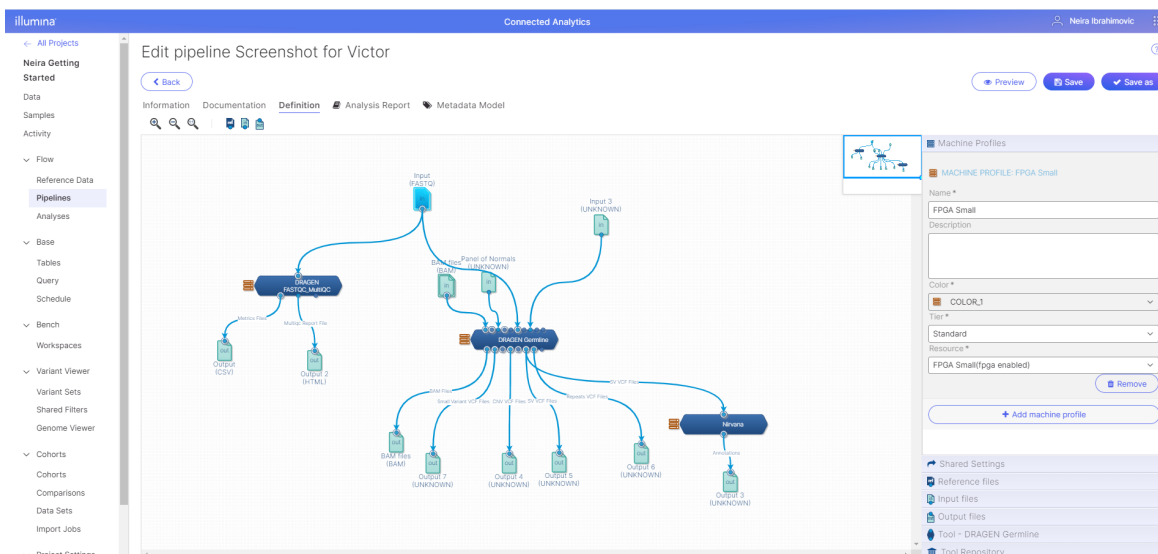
illumina
Connected Analytics
Neira Ibrahimovic

← All Projects
Neira Getting Started
Data
Samples
Activity
Flow
Reference Data
Pipelines
Analyses
Base
Tables
Query
Schedule
Bench
Workspaces
Variant Viewer
Variant Sets
Shared Filters
Genome Viewer
Cohorts
Cohorts
Comparisons
Data Sets
Import Jobs

Edit pipeline Screenshot for Victor

Back
Preview
Save
Save as

Information Documentation Definition Analysis Report Metadata Model

Input (FASTQ)
Input 3 (UNKNOWN)
BAM files (BAM)
Panel of Normals (UNKNOWN)
DRAGEN FASTQC_MultiQC
Metrics Files
MultiQC Report File
Output (CSV)
Output 2 (HTML)
DRAGEN Germline
BAM Files
Small Variant VCF Files
CNV VCF Files
SV VCF Files
Repeats VCF Files
SV VCF Files
Nirvana
Annotations
BAM files (BAM)
Output 7 (UNKNOWN)
Output 4 (UNKNOWN)
Output 5 (UNKNOWN)
Output 6 (UNKNOWN)
Output 3 (UNKNOWN)

Machine Profiles
MACHINE PROFILE: FPGA Small
Name *
FPGA Small
Description
Color *
COLOR_1
Tier *
Standard
Resource *
FPGA Small(fpga enabled)
Remove
+ Add machine profile
Shared Settings
Reference files
Input files
Output files
Tool - DRAGEN Germline
Tool Repository